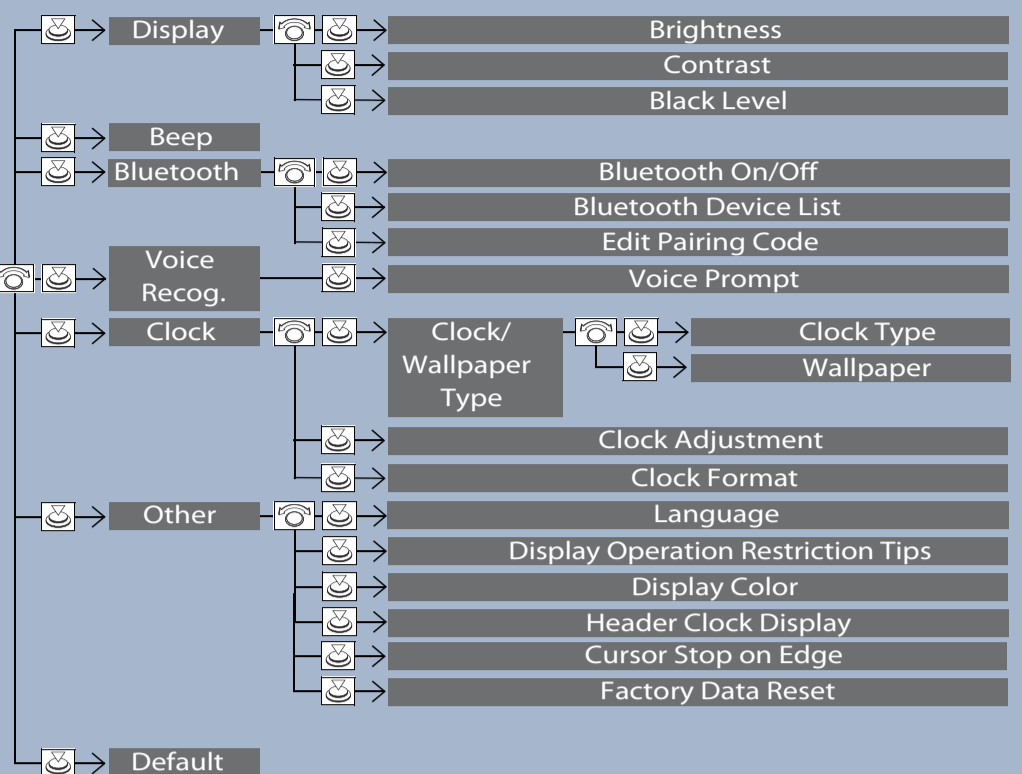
Display
Brightness
Contrast
Black Level
Beep
Bluetooth
Bluetooth On/Off
Bluetooth Device List
Edit Pairing Code
Voice Recog.
Voice Prompt
Clock
Clock/ Wallpaper Type
Clock Type
Wallpaper
Clock Adjustment
Clock Format
Other
Language
Display Operation Restriction Tips
Display Color
Header Clock Display
Cursor Stop on Edge
Factory Data Reset
Default